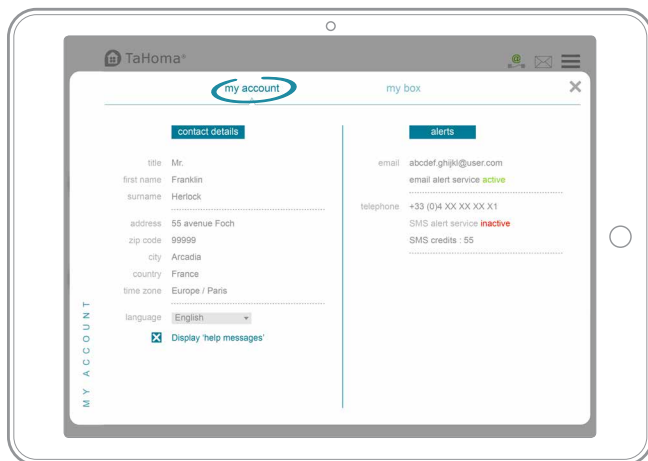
TaHoma®

my account

my box

MY ACCOUNT

contact details

title Mr.
first name Franklin
surname Herlock

address 55 avenue Foch
zip code 99999
city Arcadia
country France
time zone Europe / Paris

language English

Display 'help messages'

alerts

email abcdef.ghijkl@user.com
email alert service active

telephone +33 (0)4 XX XX XX X1
SMS alert service inactive
SMS credits : 55